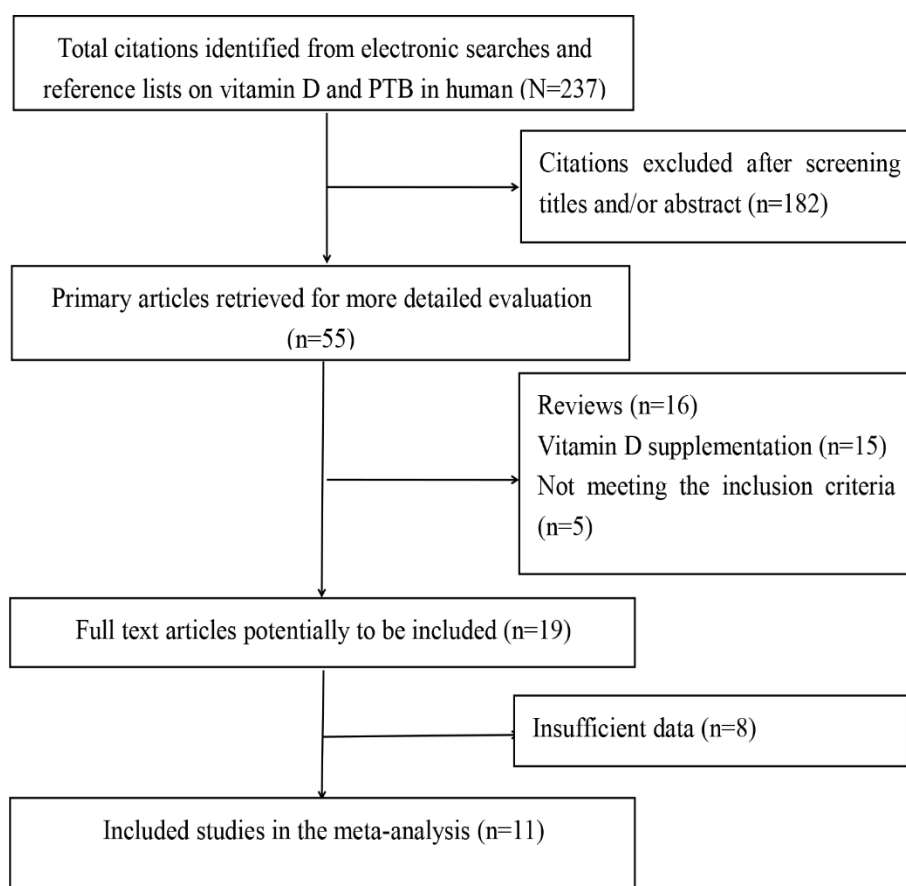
Total citations identified from electronic searches and reference lists on vitamin D and PTB in human (N=237)

Citations excluded after screening titles and/or abstract (n=182)

Primary articles retrieved for more detailed evaluation (n=55)

Reviews (n=16)
Vitamin D supplementation (n=15)
Not meeting the inclusion criteria (n=5)

Full text articles potentially to be included (n=19)

Insufficient data (n=8)

Included studies in the meta-analysis (n=11)